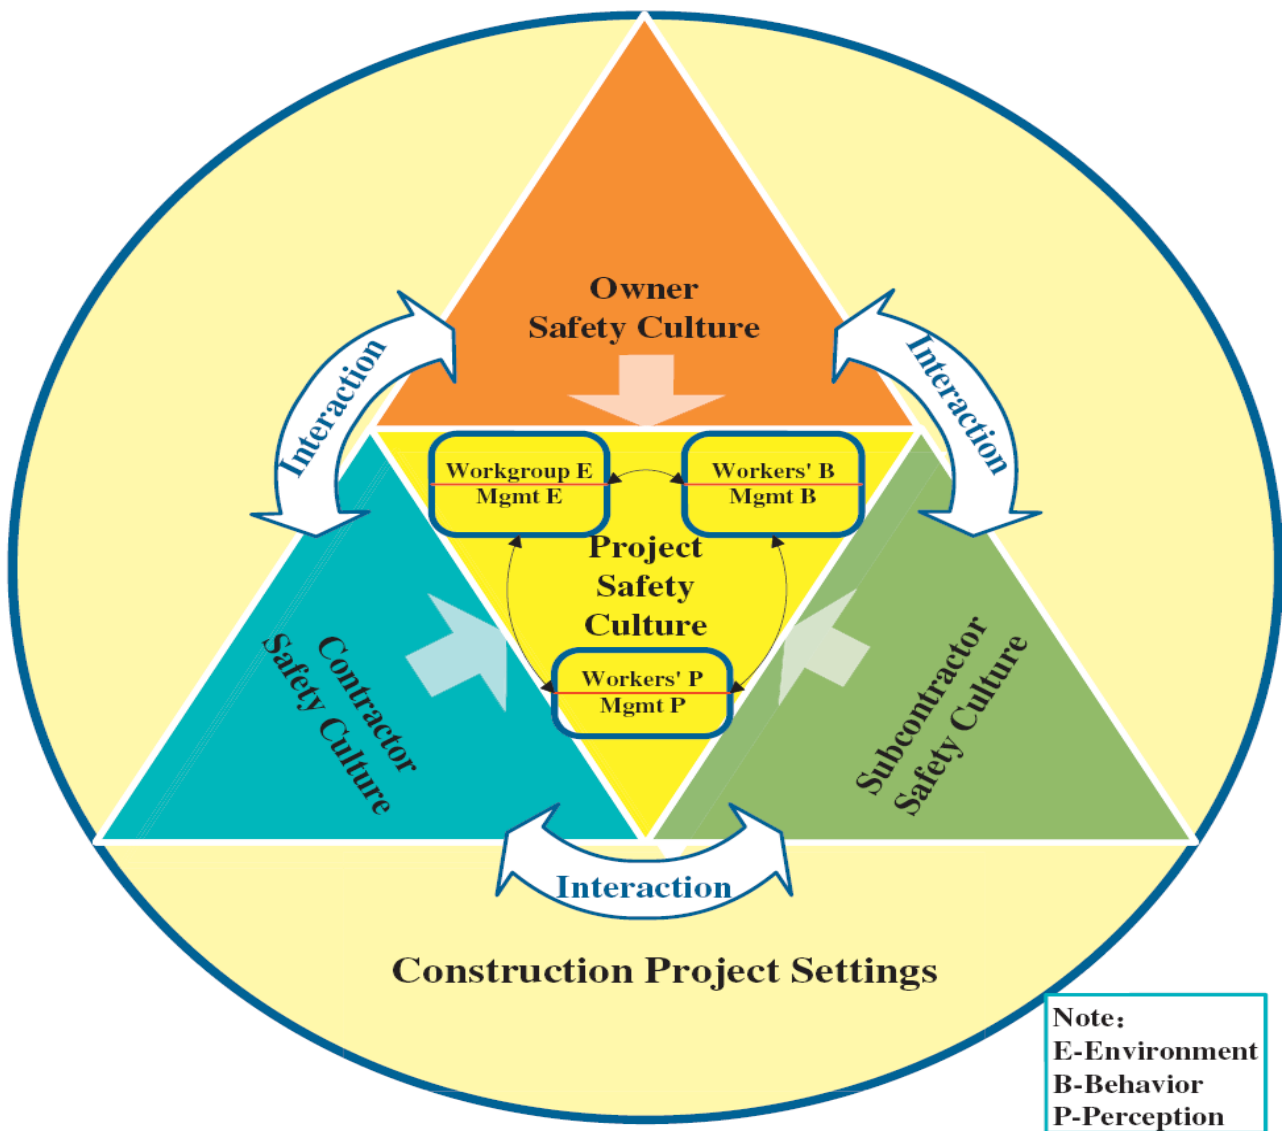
Owner
Safety Culture

Interaction

Interaction

Workgroup E
Mgmt E

Workers' B
Mgmt B

Project
Safety
Culture

Workers' P
Mgmt P

Contractor
Safety Culture

Subcontractor
Safety Culture

Interaction

Construction Project Settings

Note:
E-Environment
B-Behavior
P-Perception